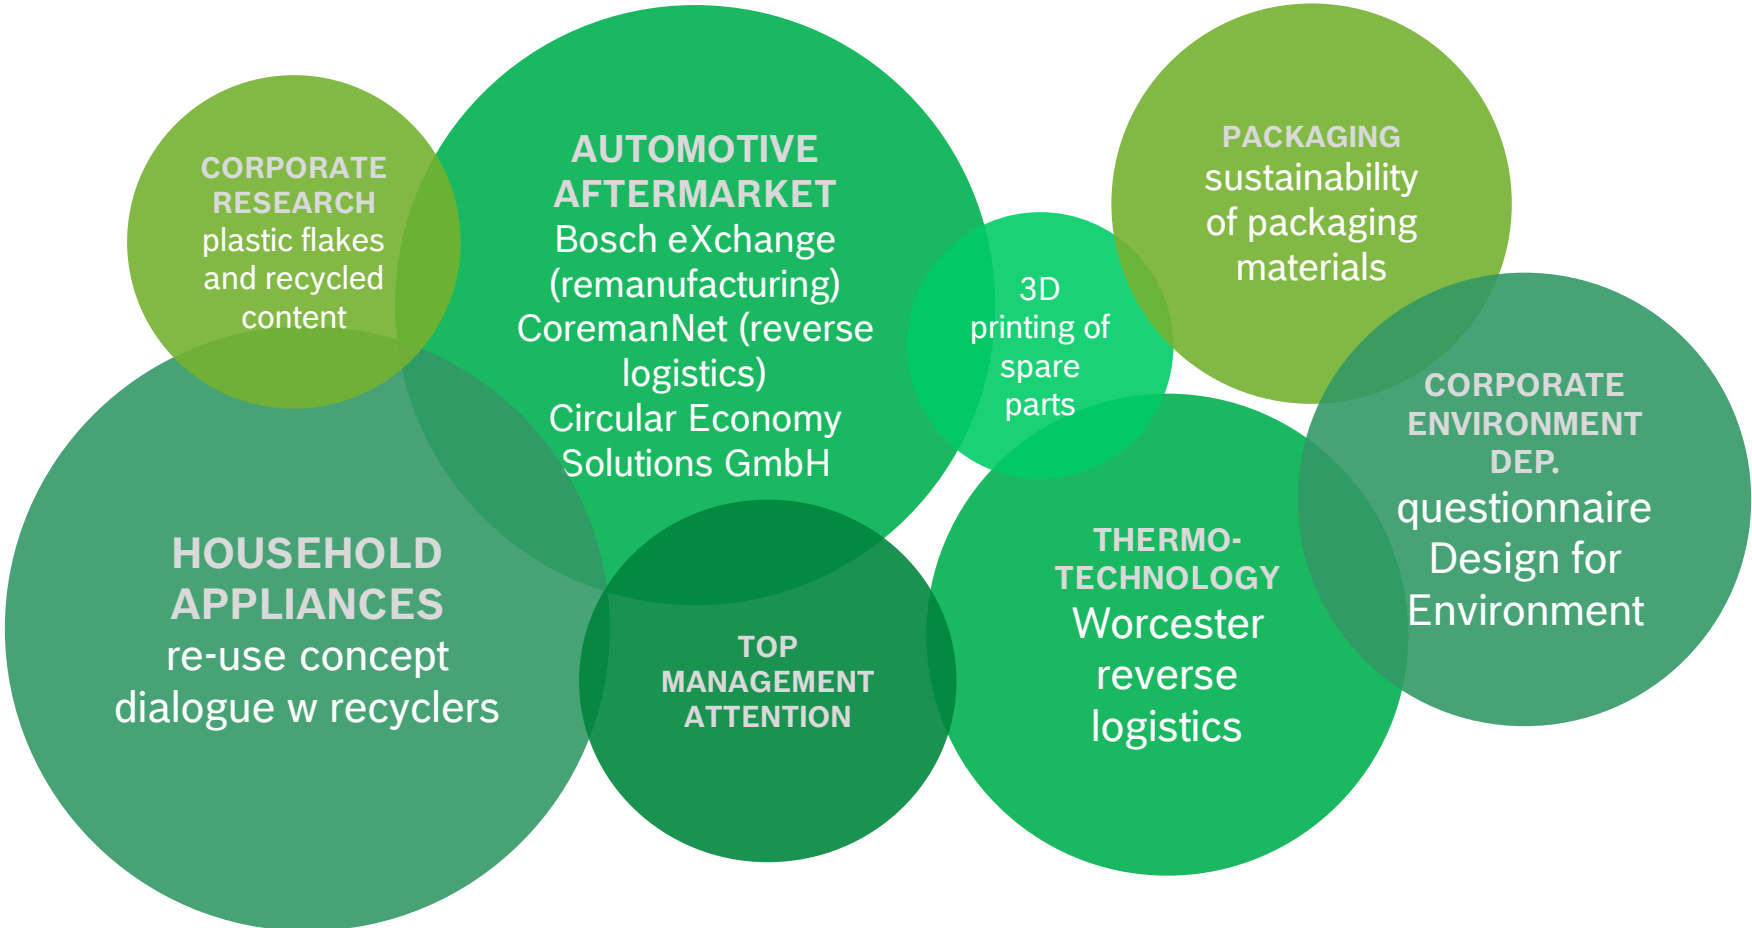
CORPORATE RESEARCH
plastic flakes and recycled content

AUTOMOTIVE AFTERMARKET
Bosch eXchange (remanufacturing)
CoremanNet (reverse logistics)
Circular Economy Solutions GmbH

3D printing of spare parts

PACKAGING
sustainability of packaging materials

CORPORATE ENVIRONMENT DEP.
questionnaire Design for Environment

HOUSEHOLD APPLIANCES
re-use concept
dialogue w recyclers

TOP MANAGEMENT ATTENTION

THERMO-TECHNOLOGY
Worcester reverse logistics